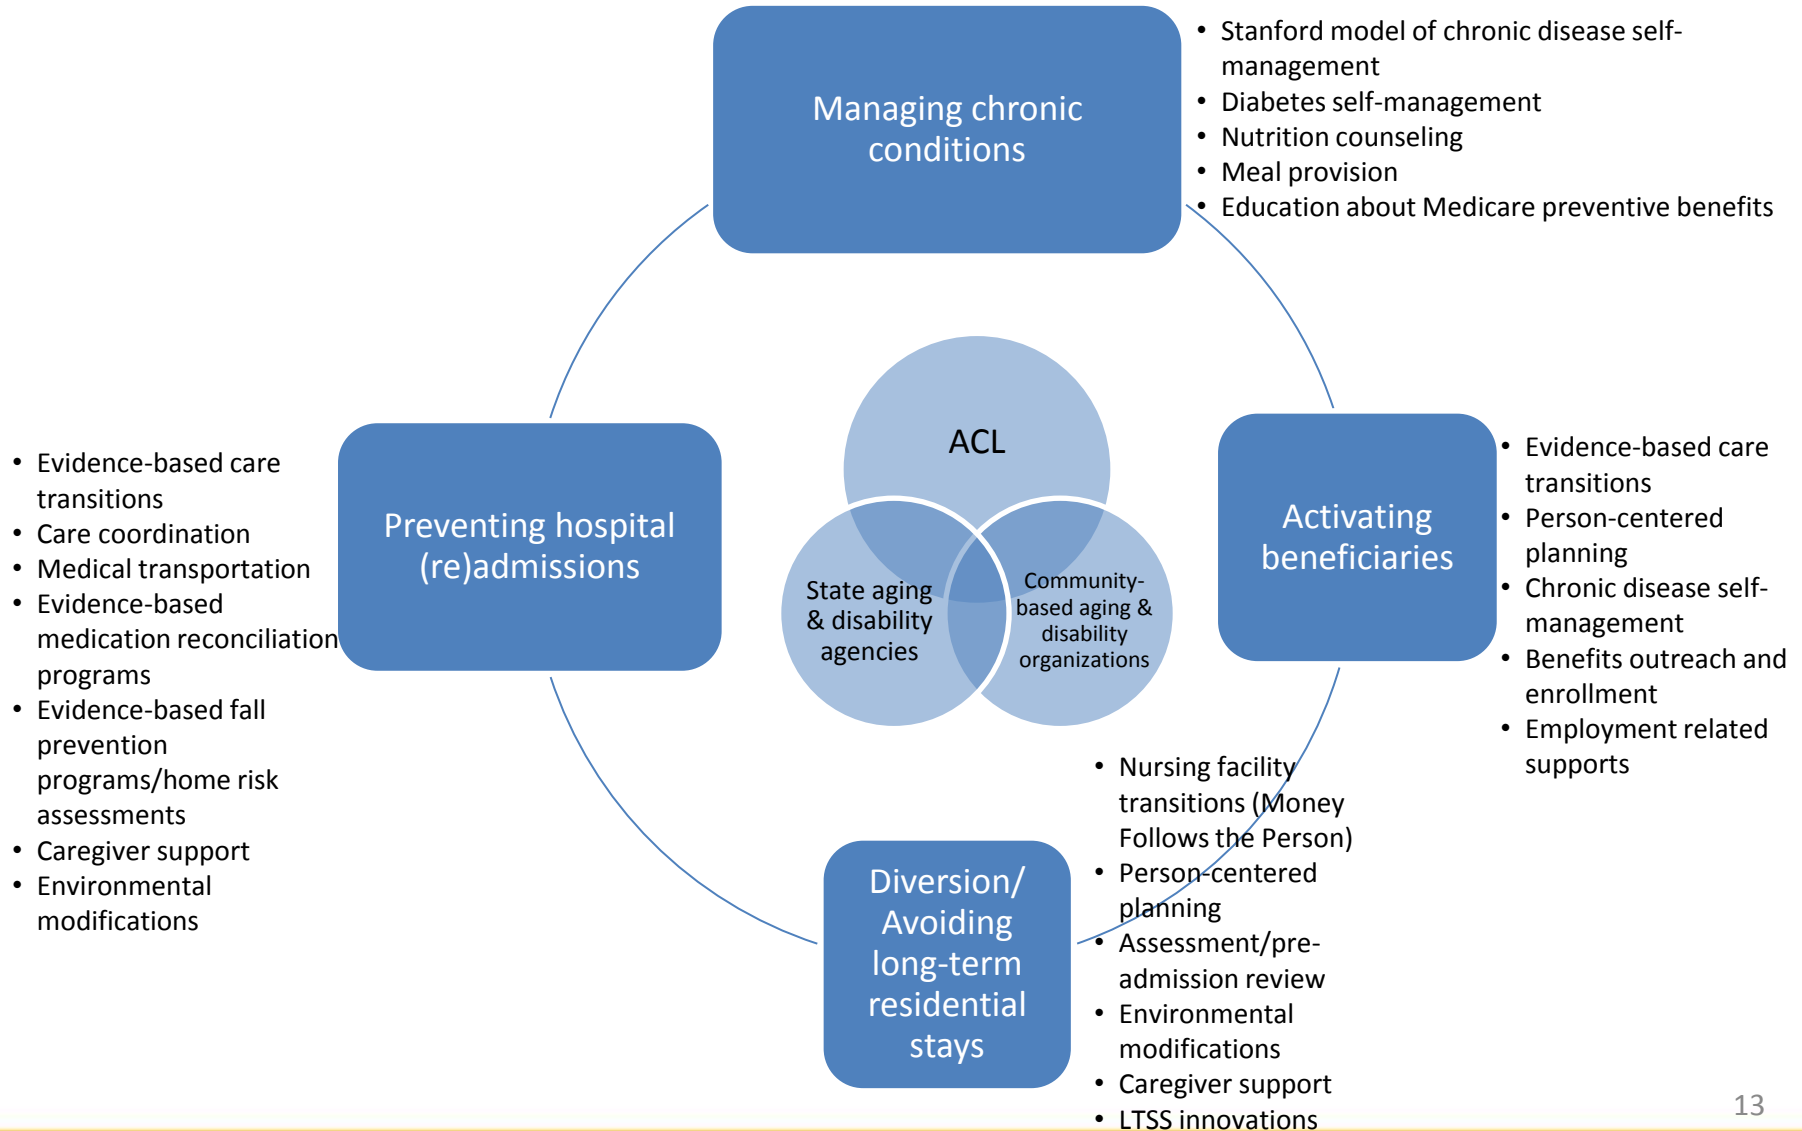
Managing chronic conditions

- Stanford model of chronic disease self-management
- Diabetes self-management
- Nutrition counseling
- Meal provision
- Education about Medicare preventive benefits

ACL

State aging & disability agencies

Community-based aging & disability organizations

Preventing hospital (re)admissions

- Evidence-based care transitions
- Care coordination
- Medical transportation
- Evidence-based medication reconciliation programs
- Evidence-based fall prevention programs/home risk assessments
- Caregiver support
- Environmental modifications

Activating beneficiaries

- Evidence-based care transitions
- Person-centered planning
- Chronic disease self-management
- Benefits outreach and enrollment
- Employment related supports

Diversion/ Avoiding long-term residential stays

- Nursing facility transitions (Money Follows the Person)
- Person-centered planning
- Assessment/pre-admission review
- Environmental modifications
- Caregiver support
- LTSS innovations

13